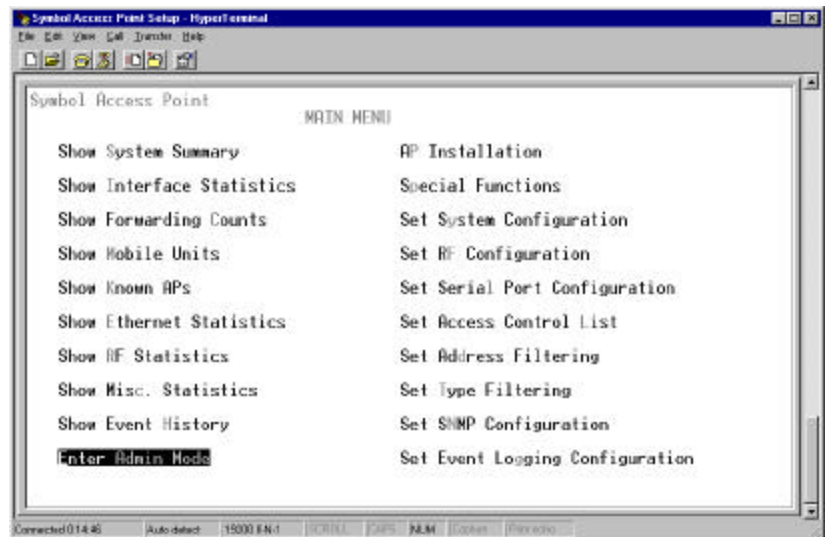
Symbol Access Point Setup - HyperTerminal

File Edit View Call Transfer Help

Symbol Access Point
MAIN MENU

Show System Summary
Show Interface Statistics
Show Forwarding Counts
Show Mobile Units
Show Known APs
Show Ethernet Statistics
Show RF Statistics
Show Misc. Statistics
Show Event History
Enter Admin Mode

AP Installation
Special Functions
Set System Configuration
Set RF Configuration
Set Serial Port Configuration
Set Access Control List
Set Address Filtering
Set Type Filtering
Set SNMP Configuration
Set Event Logging Configuration

Connected 0:14:46 | Auto detect | 19200 8-N-1 | SCROLL | CAPS | NUM | Capture | Print echo